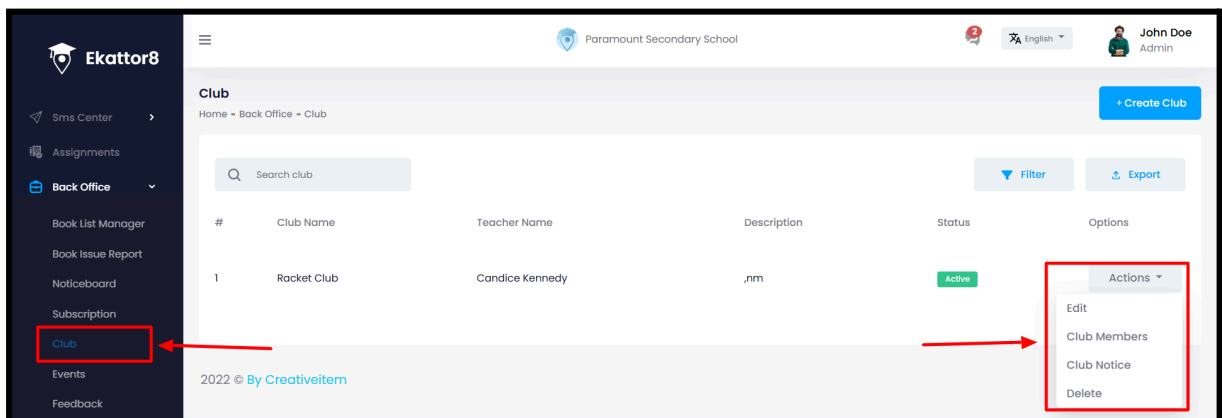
Ekattor8

Sms Center
Assignments
Back Office
Book List Manager
Book Issue Report
Noticeboard
Subscription
Club
Events
Feedback

Paramount Secondary School

2

English

John Doe
Admin

Club
Home » Back Office » Club

+ Create Club

Search club

Filter

Export

| # | Club Name | Teacher Name | Description | Status | Options |
|---|---|---|---|---|---|
| 1 | Racket Club | Candice Kennedy | ,nm | Active | Actions |

Edit
Club Members
Club Notice
Delete

2022 © By Creativeitem